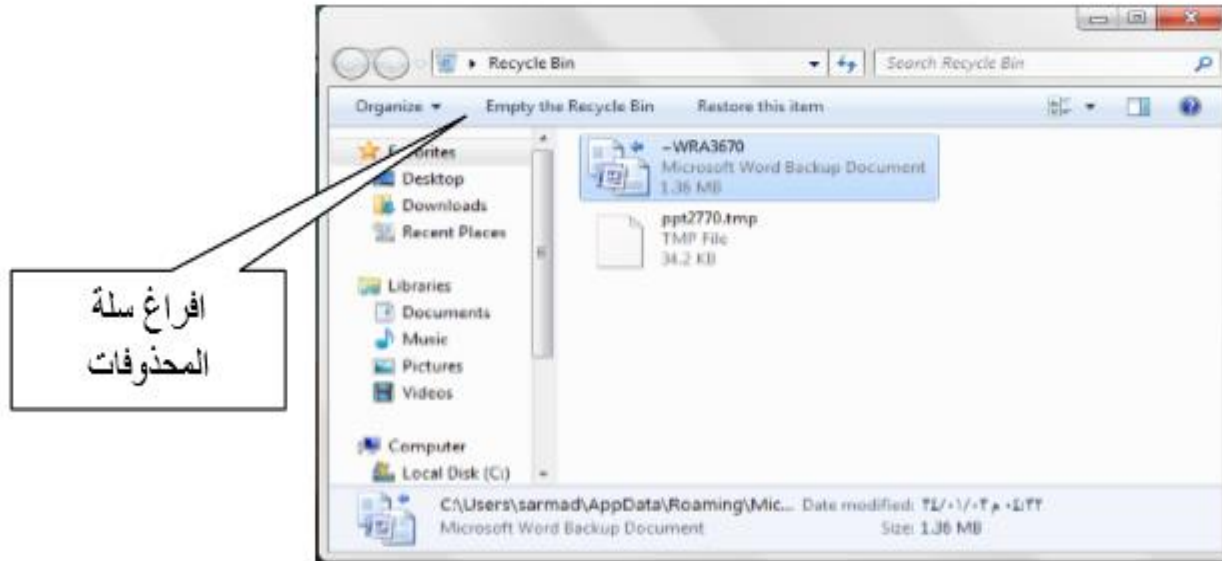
▸ Recycle Bin
Search Recycle Bin
Organize ▾
Empty the Recycle Bin
Restore this item
Favorites
Desktop
Downloads
Recent Places
Libraries
Documents
Music
Pictures
Videos
Computer
Local Disk (C:)
~WRA3670
Microsoft Word Backup Document
1.36 MB
ppt2770.tmp
TMP File
34.2 KB
افراغ سلة المحذوفات
C:\Users\sarmad\AppData\Roaming\Mic... Date modified: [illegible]
Microsoft Word Backup Document
Size: 1.36 MB